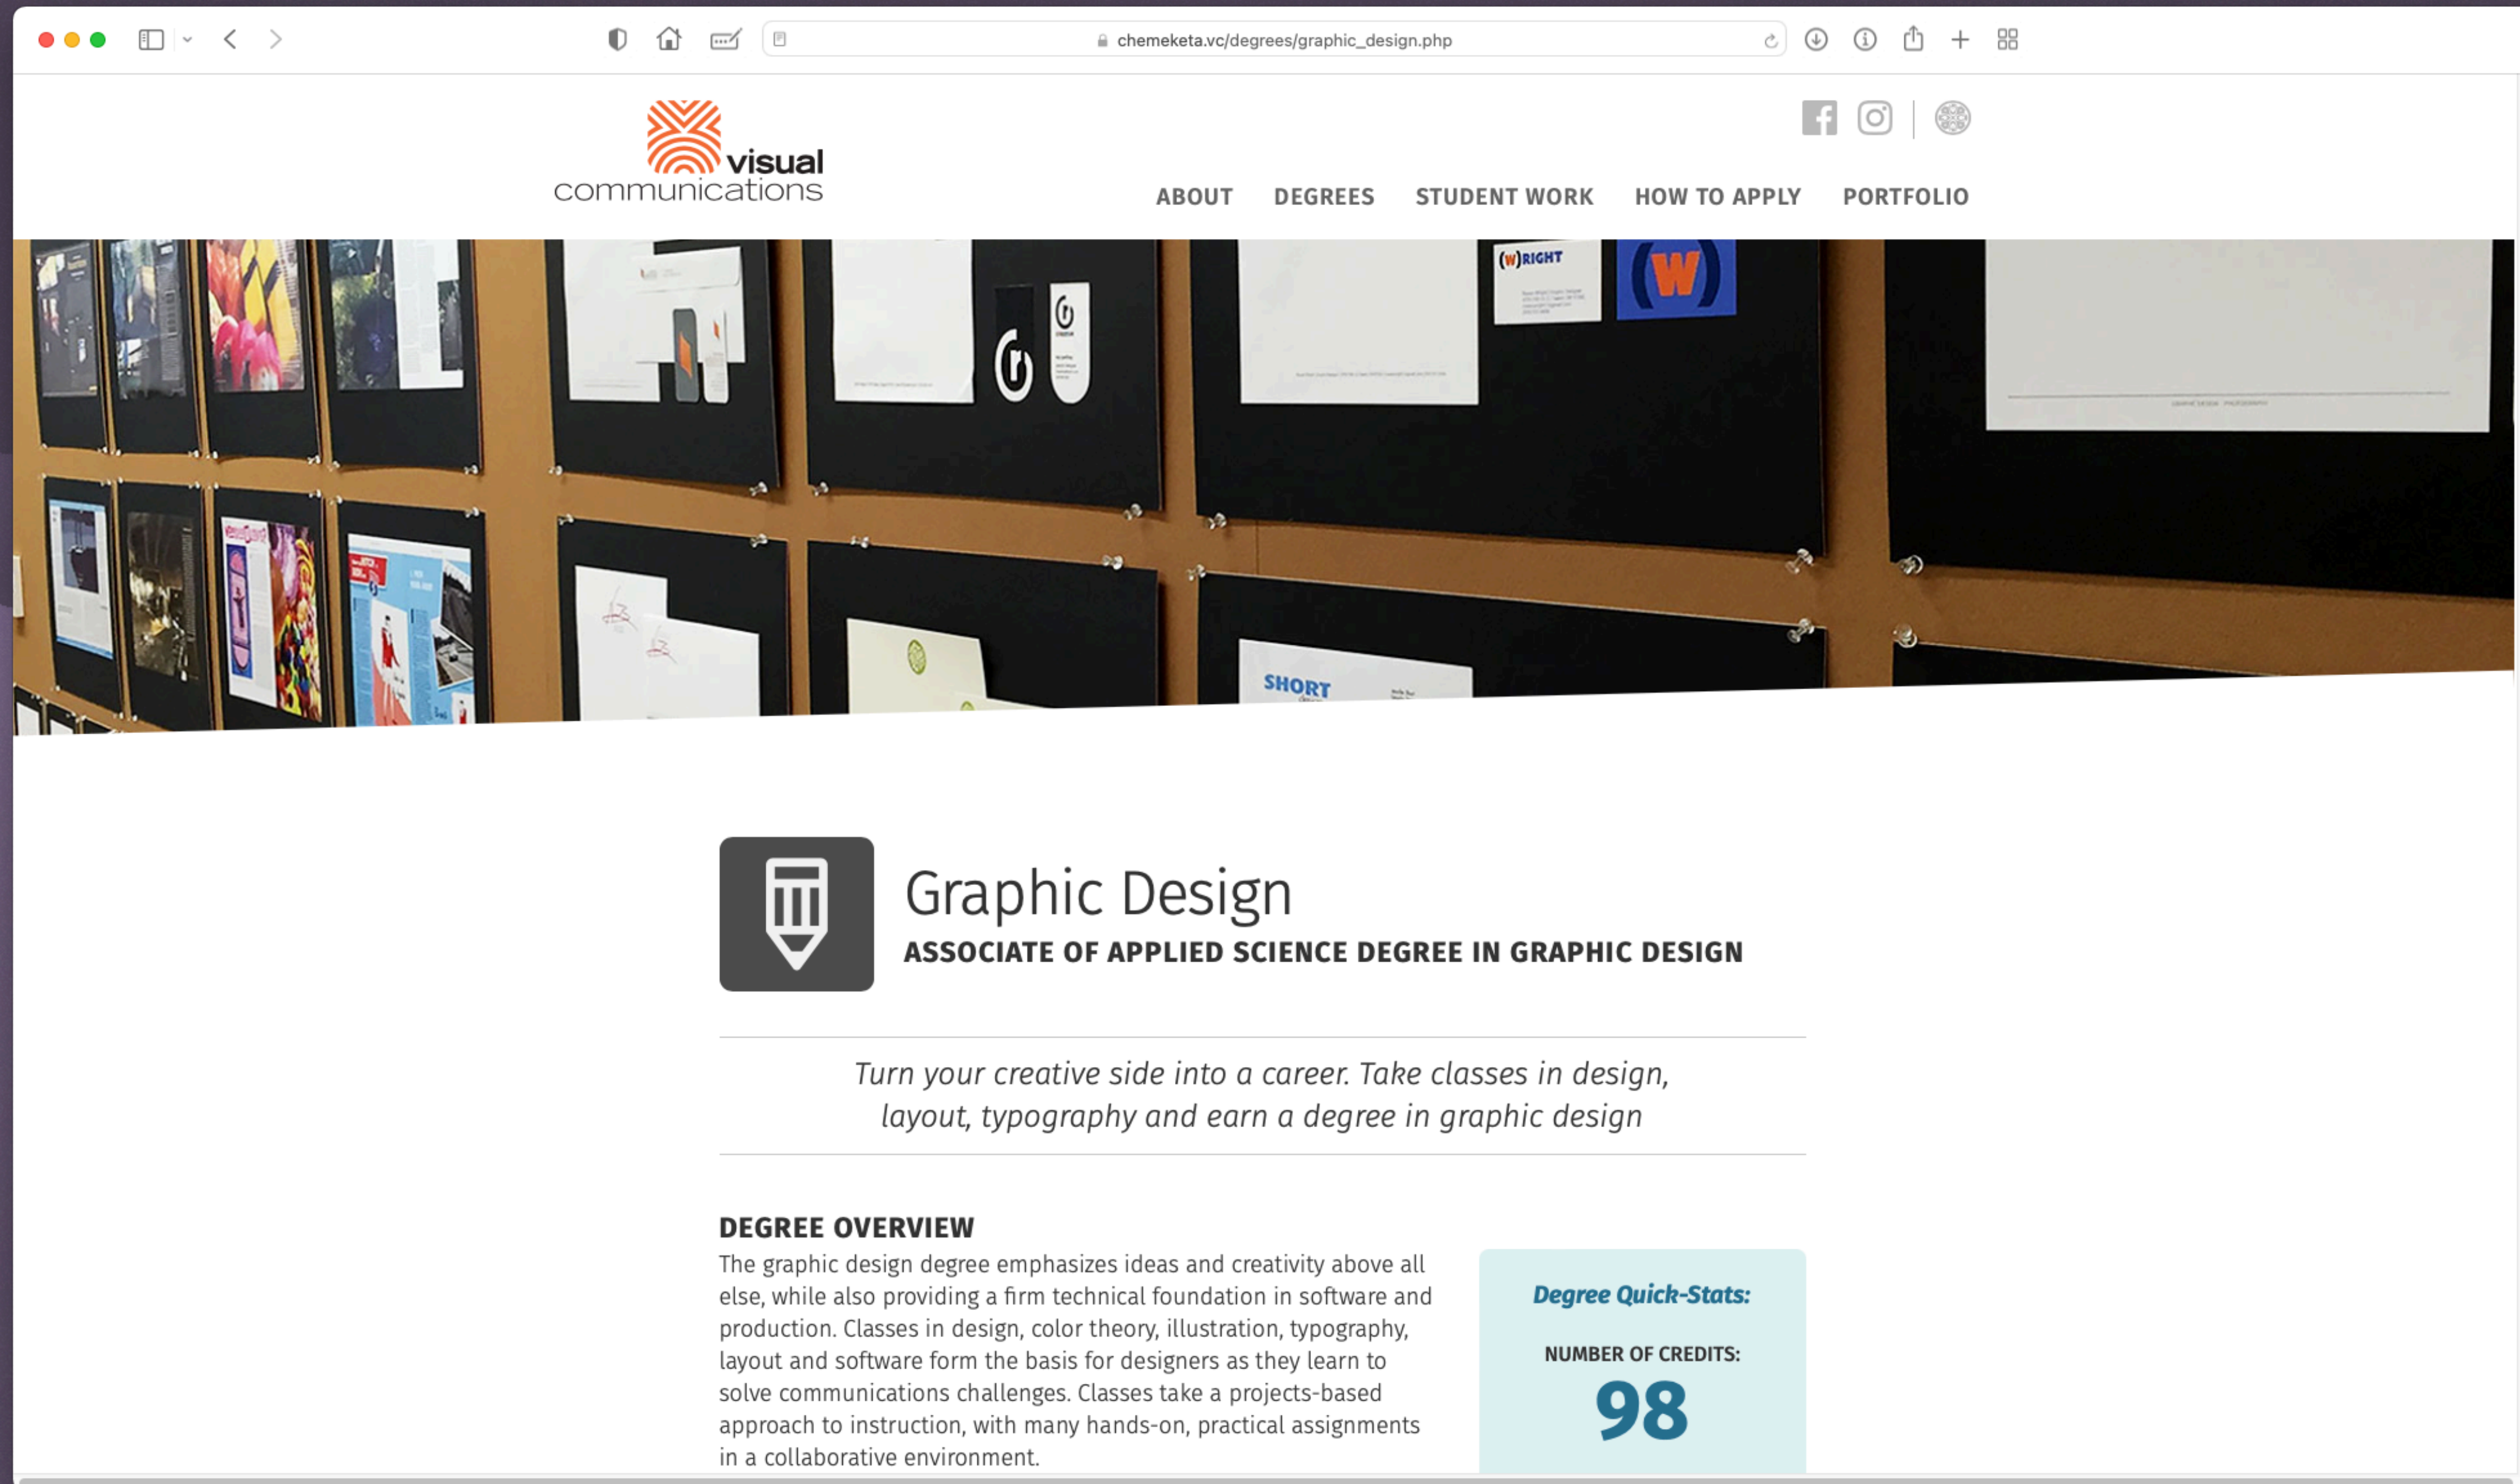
chemeketa.vc/degrees/graphic_design.php

visual communications

ABOUT DEGREES STUDENT WORK HOW TO APPLY PORTFOLIO

(W)RIGHT

W

SHORT

Graphic Design

ASSOCIATE OF APPLIED SCIENCE DEGREE IN GRAPHIC DESIGN

Turn your creative side into a career. Take classes in design, layout, typography and earn a degree in graphic design

DEGREE OVERVIEW

The graphic design degree emphasizes ideas and creativity above all else, while also providing a firm technical foundation in software and production. Classes in design, color theory, illustration, typography, layout and software form the basis for designers as they learn to solve communications challenges. Classes take a projects-based approach to instruction, with many hands-on, practical assignments in a collaborative environment.

Degree Quick-Stats:

NUMBER OF CREDITS:

98